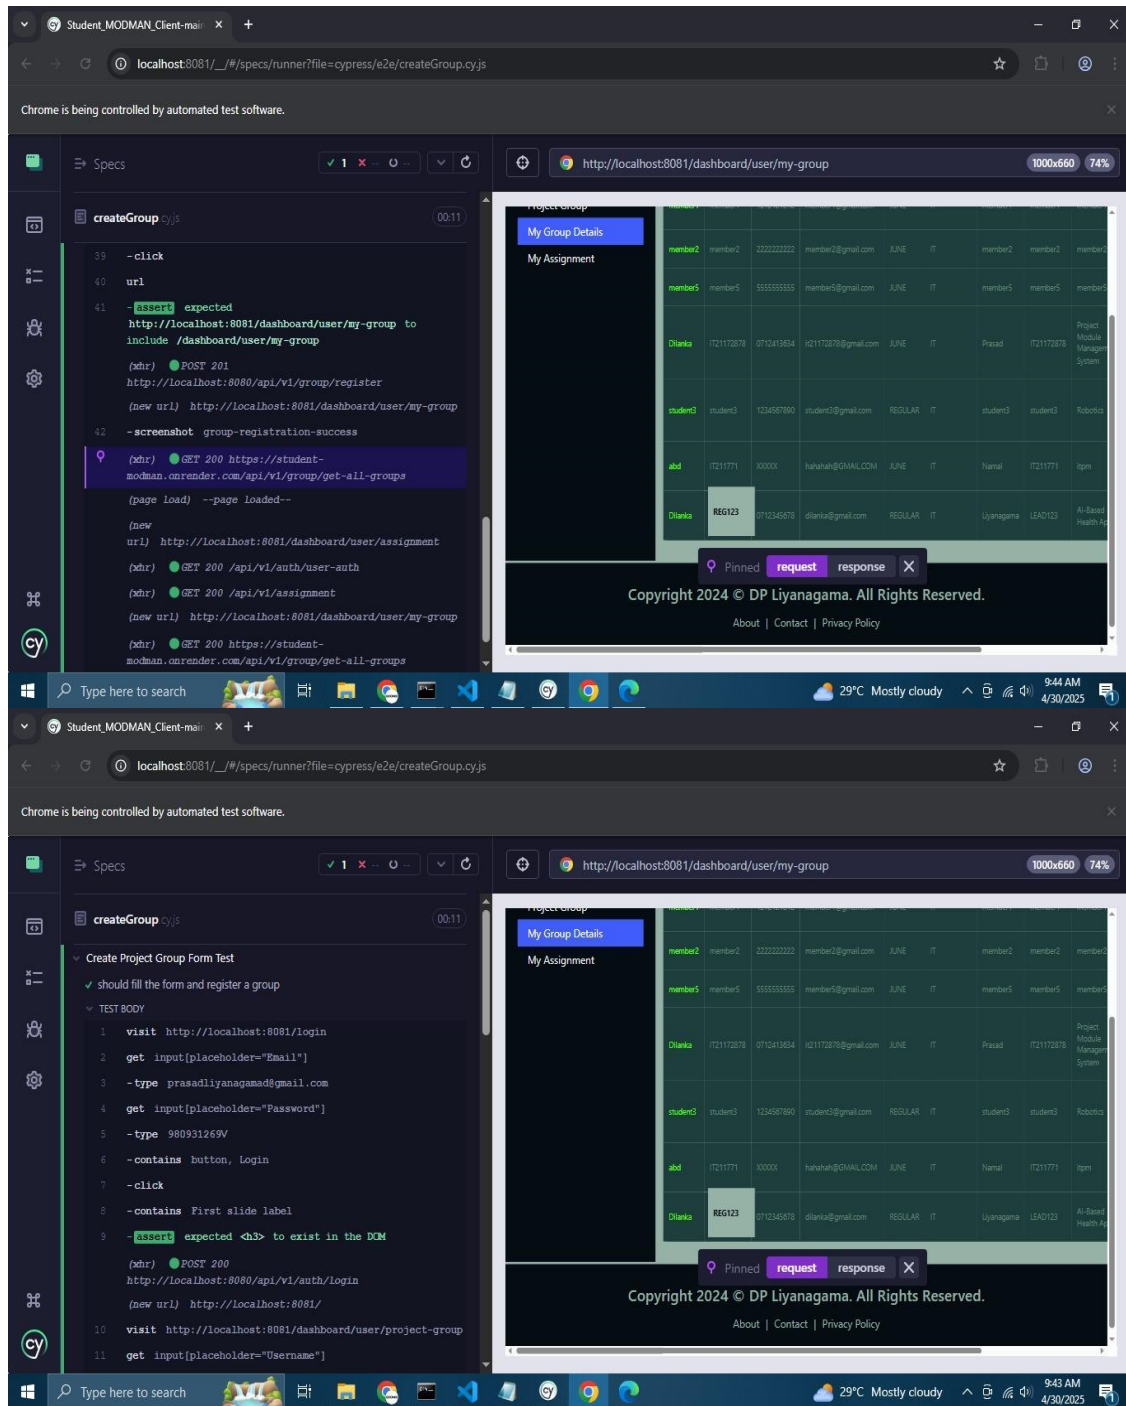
Student_MODMAN_Client-main ×  +

localhost:8081/__/#/specs/runner?file=cypress/e2e/createGroup.cy.js

Chrome is being controlled by automated test software.

Specs ✓ 1 × -- ○ --

http://localhost:8081/dashboard/user/my-group 1000x660 74%

createGroup .cy.js 00:11

39 -click
40 url
41 -assert expected http://localhost:8081/dashboard/user/my-group to include /dashboard/user/my-group
(xhr) POST 201 http://localhost:8080/api/v1/group/register
(new url) http://localhost:8081/dashboard/user/my-group
42 -screenshot group-registration-success
(xhr) GET 200 https://student-modman.onrender.com/api/v1/group/get-all-groups
(page load) --page loaded--
(new url) http://localhost:8081/dashboard/user/assignment
(xhr) GET 200 /api/v1/auth/user-auth
(xhr) GET 200 /api/v1/assignment
(new url) http://localhost:8081/dashboard/user/my-group
(xhr) GET 200 https://student-modman.onrender.com/api/v1/group/get-all-groups

My Group Details
My Assignment

| member2 | member2 | 2222222222 | member2@gmail.com | JUNE | IT | member2 | member2 | member2 |
|---|---|---|---|---|---|---|---|---|
| member5 | member5 | 5555555555 | member5@gmail.com | JUNE | IT | member5 | member5 | member5 |
| Dilanka | IT21172878 | 0712413634 | it21172878@gmail.com | JUNE | IT | Prasad | IT21172878 | Project Module Managem System |
| student3 | student3 | 1234567890 | student3@gmail.com | REGULAR | IT | student3 | student3 | Robotics |
| abd | IT211771 | XXXXX | hahahah@GMAIL.COM | JUNE | IT | Namal | IT211771 | itpm |
| Dilanka | REG123 | 0712345678 | dilanka@gmail.com | REGULAR | IT | Liyanagama | LEAD123 | AI-Based Health Ap |

Pinned request response

Copyright 2024 © DP Liyanagama. All Rights Reserved.
About | Contact | Privacy Policy

Type here to search 29°C Mostly cloudy 9:44 AM 4/30/2025

Student_MODMAN_Client-main ×  +

localhost:8081/__/#/specs/runner?file=cypress/e2e/createGroup.cy.js

Chrome is being controlled by automated test software.

Specs ✓ 1 × -- ○ --

http://localhost:8081/dashboard/user/my-group 1000x660 74%

createGroup .cy.js 00:11

Create Project Group Form Test
✓ should fill the form and register a group
TEST BODY
1 visit http://localhost:8081/login
2 get input[placeholder="Email"]
3 -type prasadliyanagamad@gmail.com
4 get input[placeholder="Password"]
5 -type 980931269V
6 -contains button, Login
7 -click
8 -contains First slide label
9 -assert expected <h3> to exist in the DOM
(xhr) POST 200 http://localhost:8080/api/v1/auth/login
(new url) http://localhost:8081/
10 visit http://localhost:8081/dashboard/user/project-group
11 get input[placeholder="Username"]

My Group Details
My Assignment

| member2 | member2 | 2222222222 | member2@gmail.com | JUNE | IT | member2 | member2 | member2 |
|---|---|---|---|---|---|---|---|---|
| member5 | member5 | 5555555555 | member5@gmail.com | JUNE | IT | member5 | member5 | member5 |
| Dilanka | IT21172878 | 0712413634 | it21172878@gmail.com | JUNE | IT | Prasad | IT21172878 | Project Module Managem System |
| student3 | student3 | 1234567890 | student3@gmail.com | REGULAR | IT | student3 | student3 | Robotics |
| abd | IT211771 | XXXXX | hahahah@GMAIL.COM | JUNE | IT | Namal | IT211771 | itpm |
| Dilanka | REG123 | 0712345678 | dilanka@gmail.com | REGULAR | IT | Liyanagama | LEAD123 | AI-Based Health Ap |

Pinned request response

Copyright 2024 © DP Liyanagama. All Rights Reserved.
About | Contact | Privacy Policy

Type here to search 29°C Mostly cloudy 9:43 AM 4/30/2025